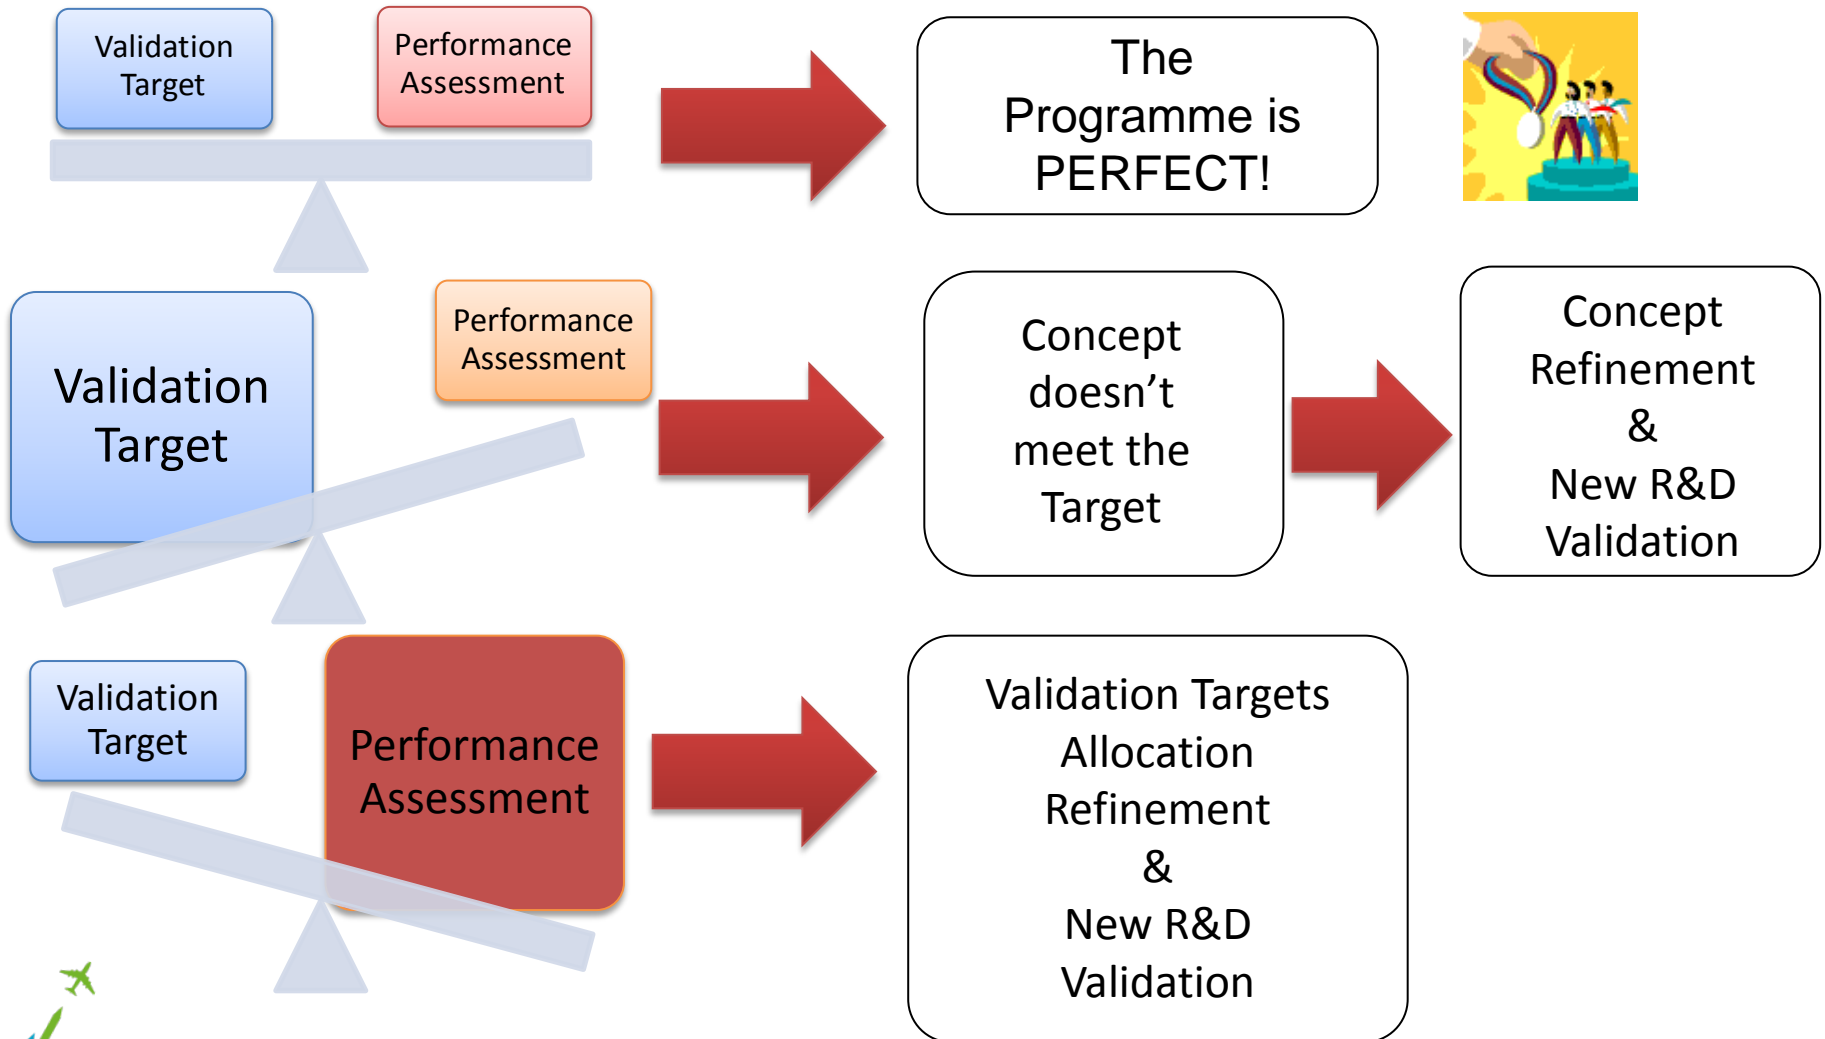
Validation Target

Performance Assessment

The Programme is PERFECT!

Validation Target

Performance Assessment

Concept doesn’t meet the Target

Concept Refinement & New R&D Validation

Validation Target

Performance Assessment

Validation Targets Allocation Refinement & New R&D Validation